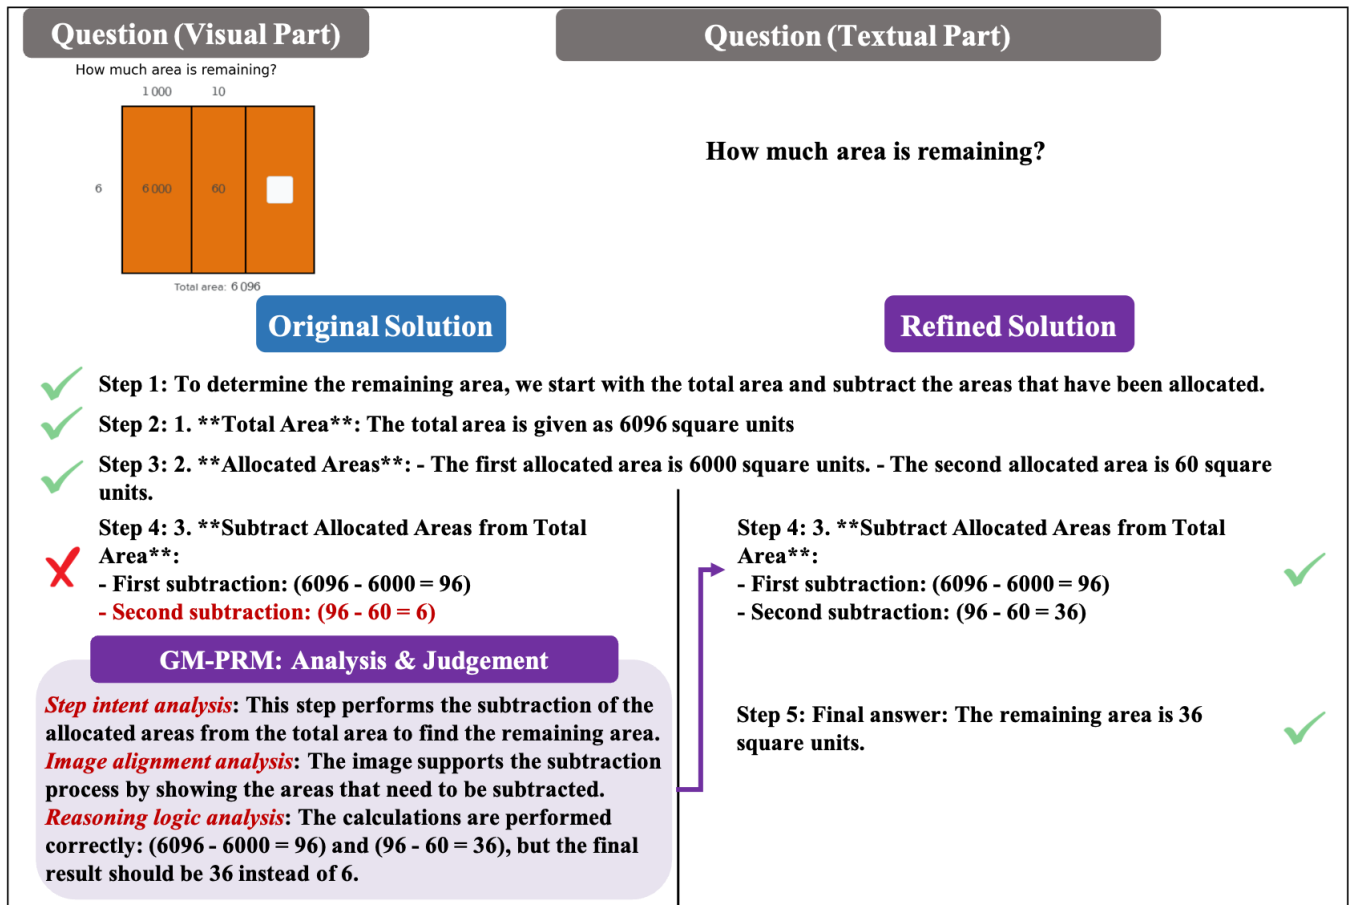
Question (Visual Part)

How much area is remaining?

1 000

10

6

6 000

60

Total area: 6 096

Question (Textual Part)

How much area is remaining?

Original Solution

Refined Solution

Step 1: To determine the remaining area, we start with the total area and subtract the areas that have been allocated.

Step 2: 1. **Total Area**: The total area is given as 6096 square units

Step 3: 2. **Allocated Areas**: - The first allocated area is 6000 square units. - The second allocated area is 60 square units.

Step 4: 3. **Subtract Allocated Areas from Total Area**:
- First subtraction: (6096 - 6000 = 96)
- Second subtraction: (96 - 60 = 6)

GM-PRM: Analysis & Judgement

Step intent analysis: This step performs the subtraction of the allocated areas from the total area to find the remaining area. Image alignment analysis: The image supports the subtraction process by showing the areas that need to be subtracted. Reasoning logic analysis: The calculations are performed correctly: (6096 - 6000 = 96) and (96 - 60 = 36), but the final result should be 36 instead of 6.

Step 4: 3. **Subtract Allocated Areas from Total Area**:
- First subtraction: (6096 - 6000 = 96)
- Second subtraction: (96 - 60 = 36)

Step 5: Final answer: The remaining area is 36 square units.